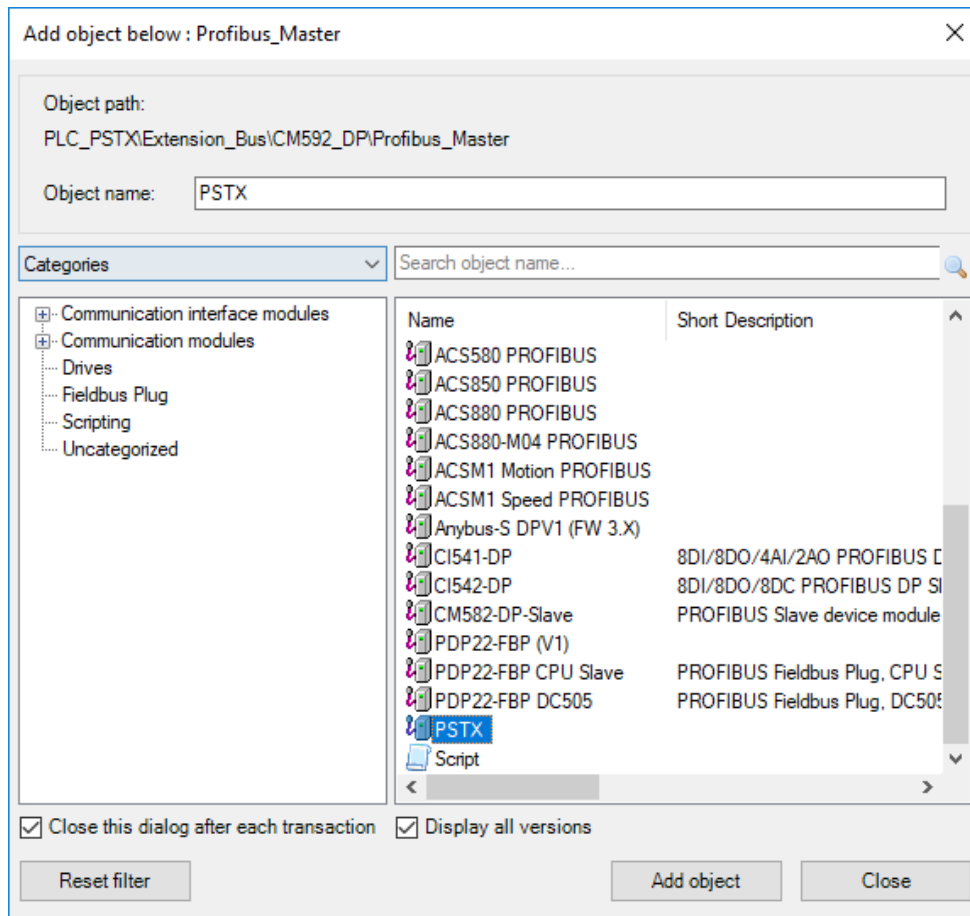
Add object below : Profibus_Master

Object path:
PLC_PSTX\Extension_Bus\CM592_DP\Profibus_Master

Object name: PSTX

Categories

Search object name...

Communication interface modules
Communication modules
Drives
Fieldbus Plug
Scripting
Uncategorized

| Name | Short Description |
|---|---|
| ACS580 PROFIBUS | |
| ACS850 PROFIBUS | |
| ACS880 PROFIBUS | |
| ACS880-M04 PROFIBUS | |
| ACSM1 Motion PROFIBUS | |
| ACSM1 Speed PROFIBUS | |
| Anybus-S DPV1 (FW 3.X) | |
| CI541-DP | 8DI/8DO/4AI/2AO PROFIBUS D |
| CI542-DP | 8DI/8DO/8DC PROFIBUS DP Sl |
| CM582-DP-Slave | PROFIBUS Slave device module |
| PDP22-FBP (V1) | |
| PDP22-FBP CPU Slave | PROFIBUS Fieldbus Plug, CPU S |
| PDP22-FBP DC505 | PROFIBUS Fieldbus Plug, DC505 |
| PSTX | |
| Script | |

Close this dialog after each transaction
Display all versions

Reset filter
Add object
Close